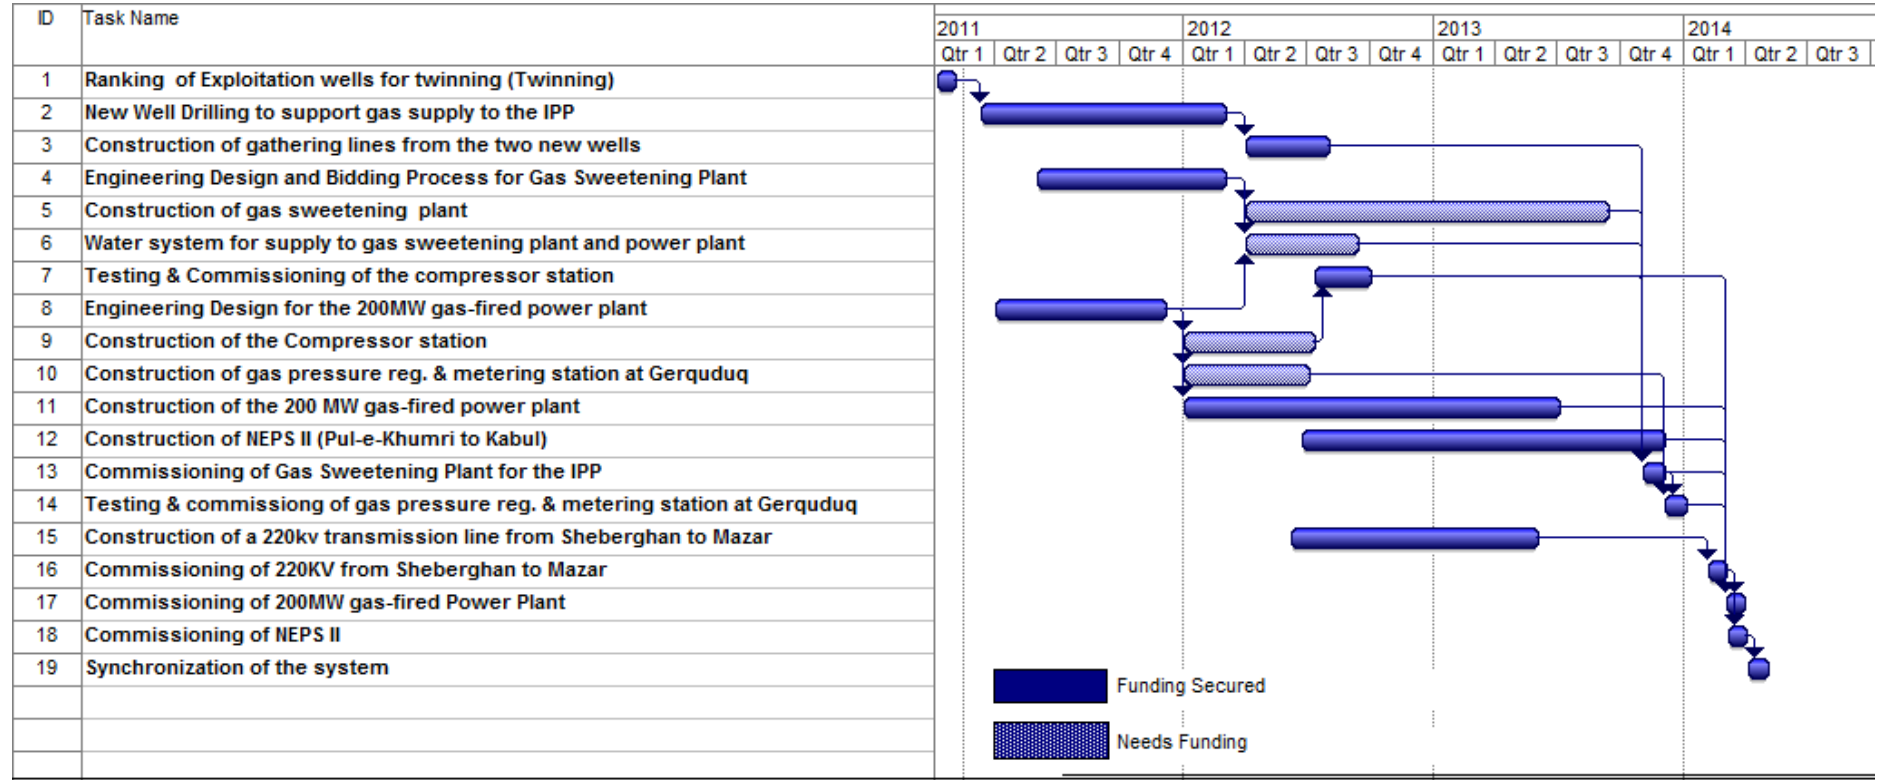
| ID | Task Name |
|---|---|
| 1 | Ranking of Exploitation wells for twinning (Twinning) |
| 2 | New Well Drilling to support gas supply to the IPP |
| 3 | Construction of gathering lines from the two new wells |
| 4 | Engineering Design and Bidding Process for Gas Sweetening Plant |
| 5 | Construction of gas sweetening plant |
| 6 | Water system for supply to gas sweetening plant and power plant |
| 7 | Testing & Commissioning of the compressor station |
| 8 | Engineering Design for the 200MW gas-fired power plant |
| 9 | Construction of the Compressor station |
| 10 | Construction of gas pressure reg. & metering station at Gerquduq |
| 11 | Construction of the 200 MW gas-fired power plant |
| 12 | Construction of NEPS II (Pul-e-Khumri to Kabul) |
| 13 | Commissioning of Gas Sweetening Plant for the IPP |
| 14 | Testing & commissiong of gas pressure reg. & metering station at Gerquduq |
| 15 | Construction of a 220kv transmission line from Sheberghan to Mazar |
| 16 | Commissioning of 220KV from Sheberghan to Mazar |
| 17 | Commissioning of 200MW gas-fired Power Plant |
| 18 | Commissioning of NEPS II |
| 19 | Synchronization of the system |

2011 Qtr 1 Qtr 2 Qtr 3 Qtr 4
2012 Qtr 1 Qtr 2 Qtr 3 Qtr 4
2013 Qtr 1 Qtr 2 Qtr 3 Qtr 4
2014 Qtr 1 Qtr 2 Qtr 3

Funding Secured
Needs Funding